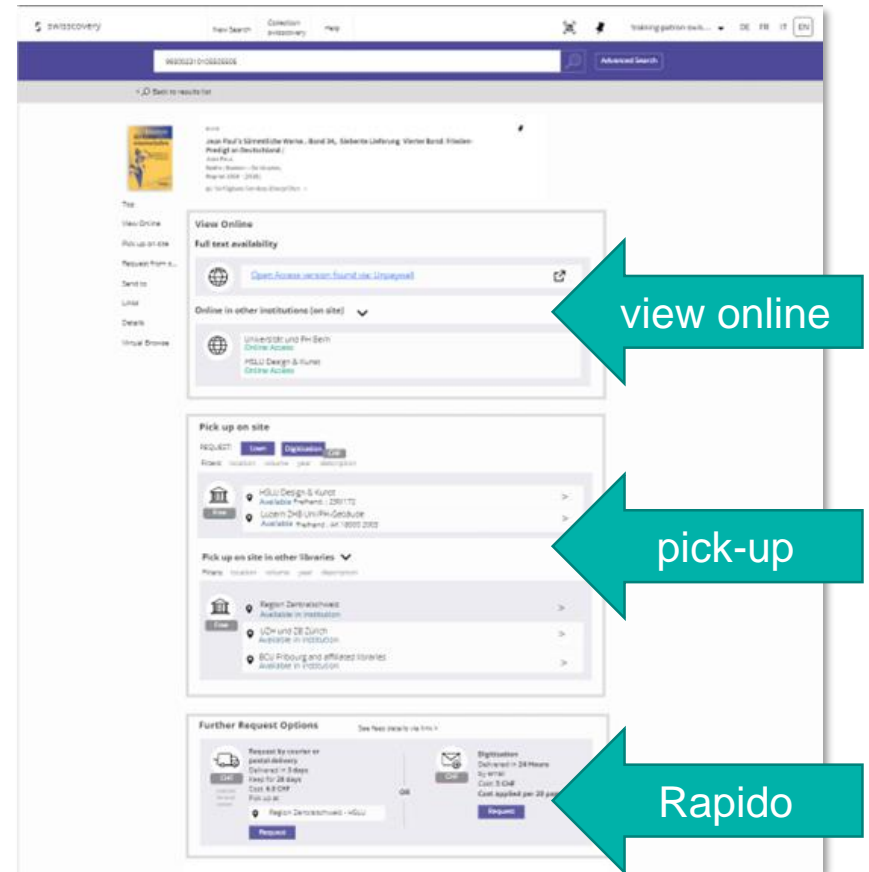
swisscovery

New Search

Collection swisscovery

Help

training patron swis...

DE FR IT EN

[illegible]

Advanced Search

Back to results list

BOOK

Jean Paul's Sämmtliche Werke : Band 34, Siebente Lieferung. Vierter Band: Frieden-Predigt an Deutschland

Jean Paul

Berlin : Reimer : De Gruyter

Reprint 2020 [2020]

Top

View Online

Pick up on site

Request from a...

Send to

Links

Details

Virtual Browse

View Online

Full text availability

Open Access version found via: Unpaywall

Online in other institutions (on site)

Universität und PH Bern
Online Access

HSLU Design & Kunst
Online Access

Pick up on site

REQUEST: Loan Digitization CHF

Filters: location volume year description

Free

HSLU Design & Kunst
Available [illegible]

Luzern ZHB Uni/PH-Gebäude
Available Freihand : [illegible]

Pick up on site in other libraries

Filters: location volume year description

Free

Region Zentralschweiz
Available in institution

UZH und ZB Zürich
Available in institution

BCU Fribourg and affiliated libraries
Available in institution

Further Request Options

See fees details via link

CHF

Request by courier or postal delivery
Delivered in 3 days
Keep for 28 days
Cost: 6.0 CHF
Pick up at

Region Zentralschweiz - HSLU

Request

OR

CHF

Digitization
Delivered in 24 Hours
by email
Cost: 5 CHF
Cost applied per 20 pa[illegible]

Request

view online

pick-up

Rapido